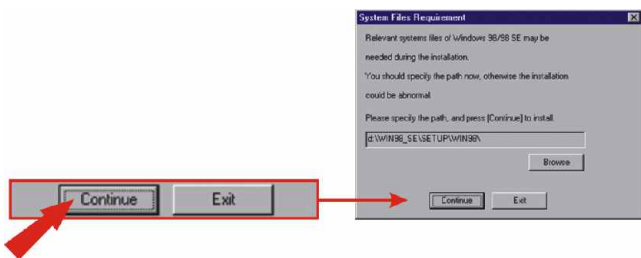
Continue

Exit

System Files Requirement

Relevant systems files of Windows 98/98 SE may be needed during the installation.

You should specify the path now, otherwise the installation could be abnormal.

Please specify the path, and press [Continue] to install.

d:\WIN98_SE\SETUP\WIN98\

Browse

Continue

Exit